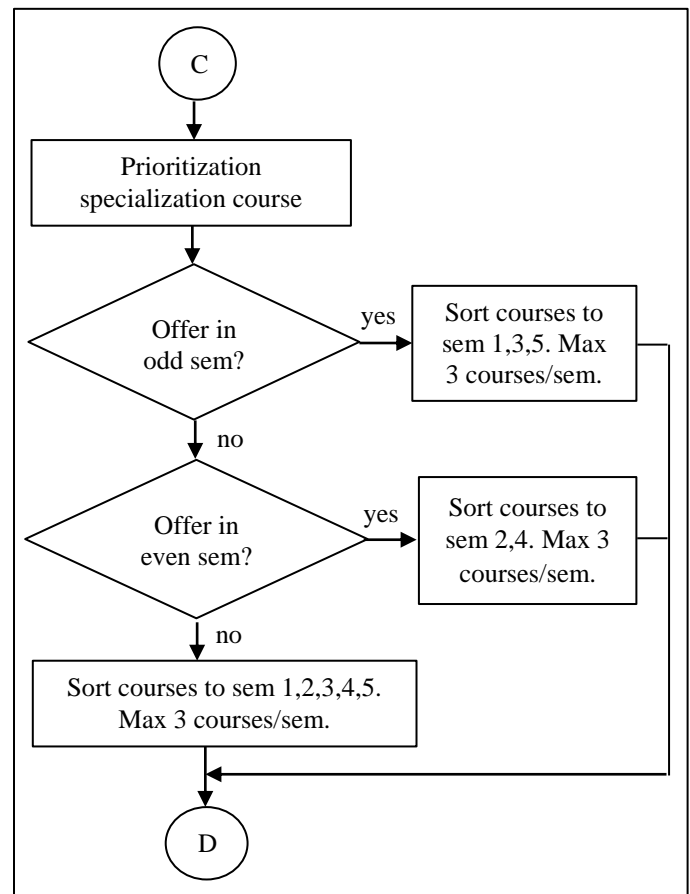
C

Prioritization specialization course

Offer in odd sem?

yes

Sort courses to sem 1,3,5. Max 3 courses/sem.

no

Offer in even sem?

yes

Sort courses to sem 2,4. Max 3 courses/sem.

no

Sort courses to sem 1,2,3,4,5. Max 3 courses/sem.

D